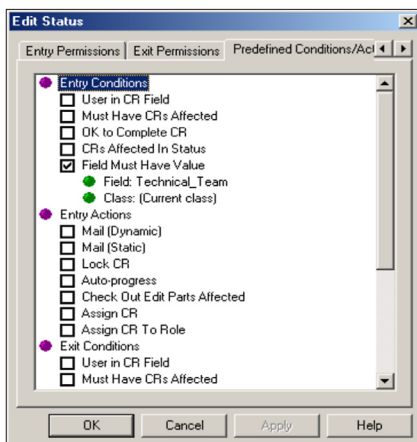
Edit Status

Entry Permissions | Exit Permissions | Predefined Conditions/Act

Entry Conditions
User in CR Field
Must Have CRs Affected
OK to Complete CR
CRs Affected In Status
Field Must Have Value
Field: Technical_Team
Class: (Current class)
Entry Actions
Mail (Dynamic)
Mail (Static)
Lock CR
Auto-progress
Check Out Edit Parts Affected
Assign CR
Assign CR To Role
Exit Conditions
User in CR Field
Must Have CRs Affected

OK | Cancel | Apply | Help